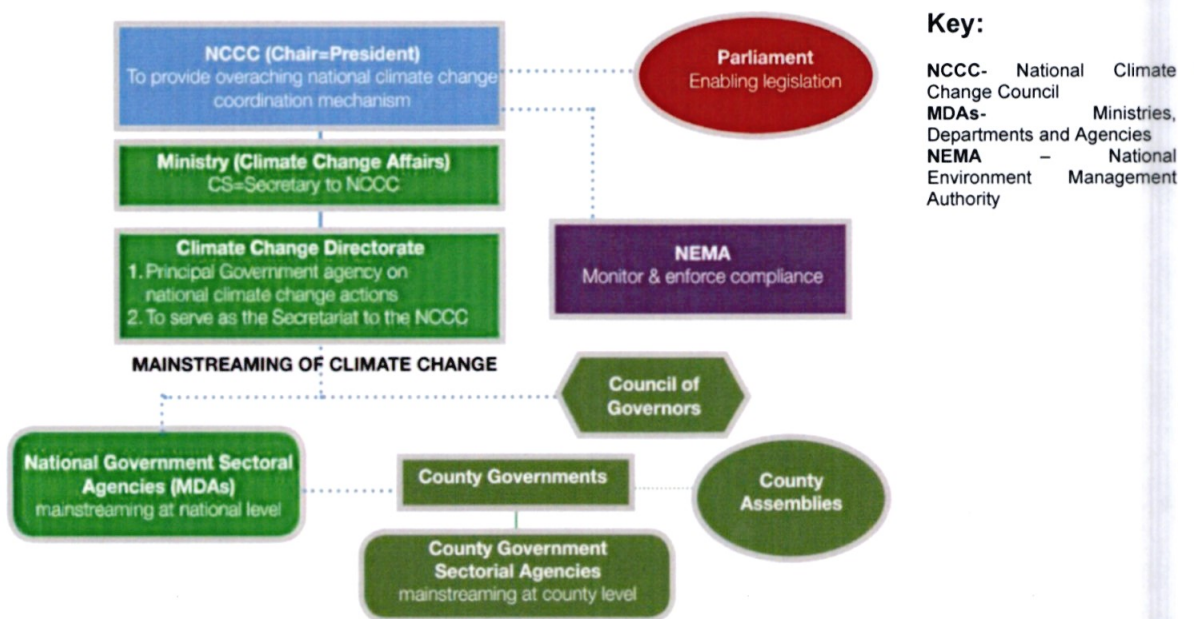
NCCC (Chair=President)
To provide overaching national climate change coordination mechanism

Parliament
Enabling legislation

Key:

**NCCC-** National Climate Change Council
**MDAs-** Ministries, Departments and Agencies
**NEMA** – National Environment Management Authority

Ministry (Climate Change Affairs)
CS=Secretary to NCCC

Climate Change Directorate
1. Principal Government agency on national climate change actions
2. To serve as the Secretariat to the NCCC

NEMA
Monitor & enforce compliance

MAINSTREAMING OF CLIMATE CHANGE

Council of Governors

National Government Sectoral Agencies (MDAs)
mainstreaming at national level

County Governments

County Assemblies

County Government Sectorial Agencies
mainstreaming at county level